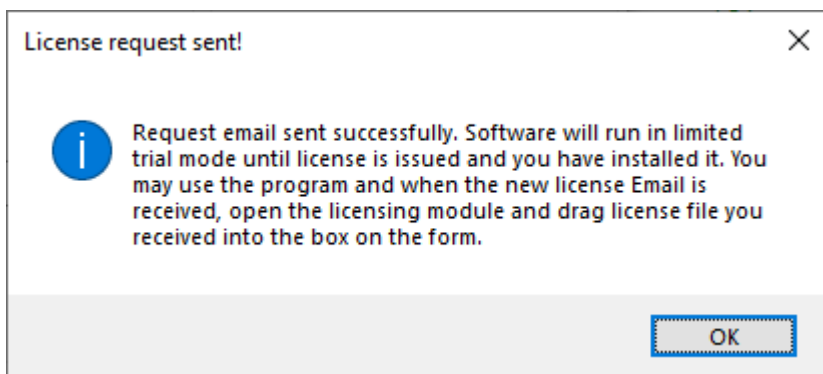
License request sent!

×

Request email sent successfully. Software will run in limited trial mode until license is issued and you have installed it. You may use the program and when the new license Email is received, open the licensing module and drag license file you received into the box on the form.

OK